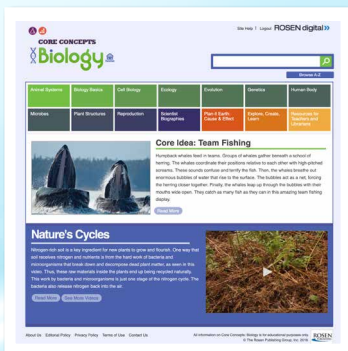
CORE CONCEPTS
Biology

Site Help | Logout ROSEN digital

Browse A-Z

| Animal Systems | Biology Basics | Cell Biology | Ecology | Evolution | Genetics | Human Body |
|---|---|---|---|---|---|---|
| Microbes | Plant Structures | Reproduction | Scientist Biographies | Plan It Earth: Cause & Effect | Explore, Create, Learn | Resources for Teachers and Librarians |

Core Idea: Team Fishing

Humpback whales feed in teams. Groups of whales gather beneath a school of herring. The whales coordinate their positions relative to each other with high-pitched screams. These sounds confuse and terrify the fish. Then, the whales breathe out enormous bubbles of water that rise to the surface. The bubbles act as a net, forcing the herring closer together. Finally, the whales leap up through the bubbles with their mouths wide open. They catch as many fish as they can in this amazing team fishing display.

Read More

Nature's Cycles

Nitrogen-rich soil is a key ingredient for new plants to grow and flourish. One way that soil receives nitrogen and nutrients is from the hard work of bacteria and microorganisms that break down and decompose dead plant matter, as seen in this video. Thus, these raw materials inside the plants end up being recycled naturally. This work by bacteria and microorganisms is just one stage of the nitrogen cycle. The bacteria also release nitrogen back into the air.

Read More See More Videos

About Us Editorial Policy Privacy Policy Terms of Use Contact Us

All information on Core Concepts: Biology is for educational purposes only. © The Rosen Publishing Group, Inc. 2016

ROSEN